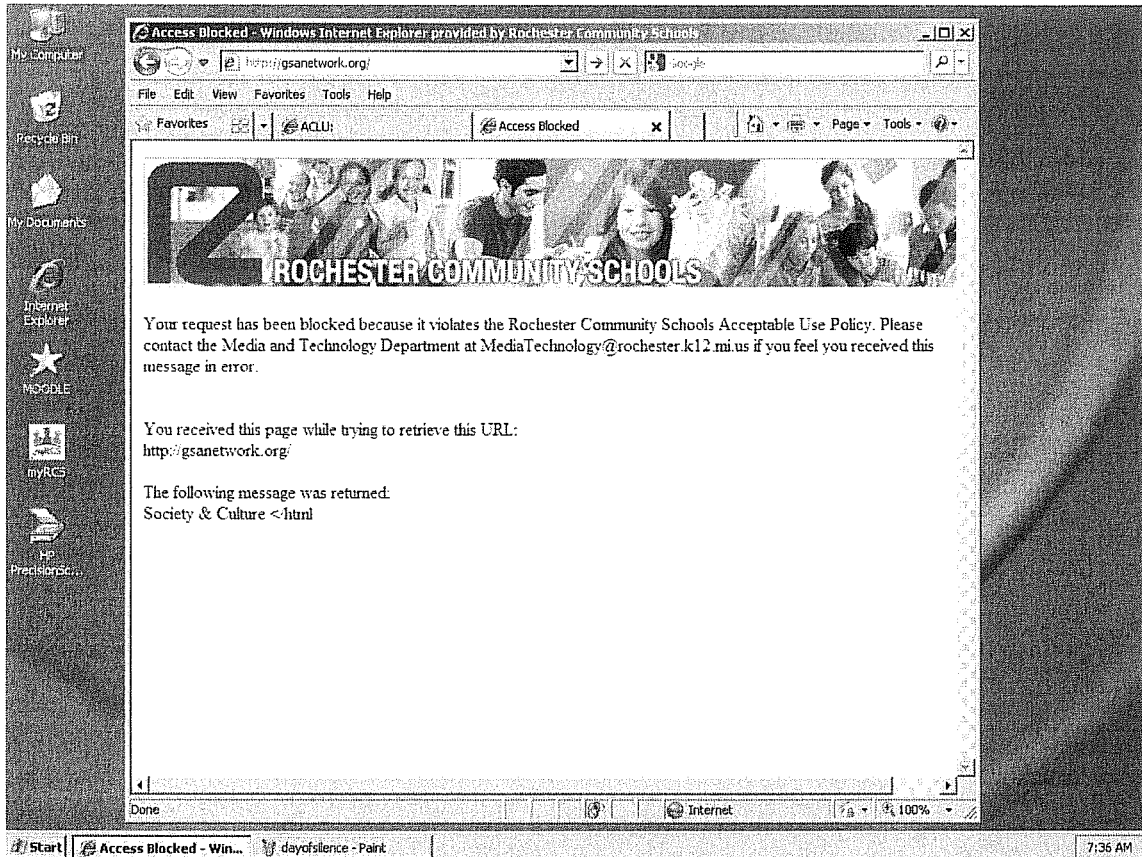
My Computer

Recycle Bin

My Documents

Internet Explorer

MOODLE

myRCS

HP PrecisionSc...

Access Blocked - Windows Internet Explorer provided by Rochester Community Schools

http://gsanetwork.org/

Google

File Edit View Favorites Tools Help

Favorites

ACLU:

Access Blocked

Page Tools

ROCHESTER COMMUNITY SCHOOLS

Your request has been blocked because it violates the Rochester Community Schools Acceptable Use Policy. Please contact the Media and Technology Department at MediaTechnology@rochester.k12.mi.us if you feel you received this message in error.

You received this page while trying to retrieve this URL:
http://gsanetwork.org/

The following message was returned:
Society & Culture <html

Done

Internet

100%

Start

Access Blocked - Win...

dayofsilence - Paint

7:36 AM